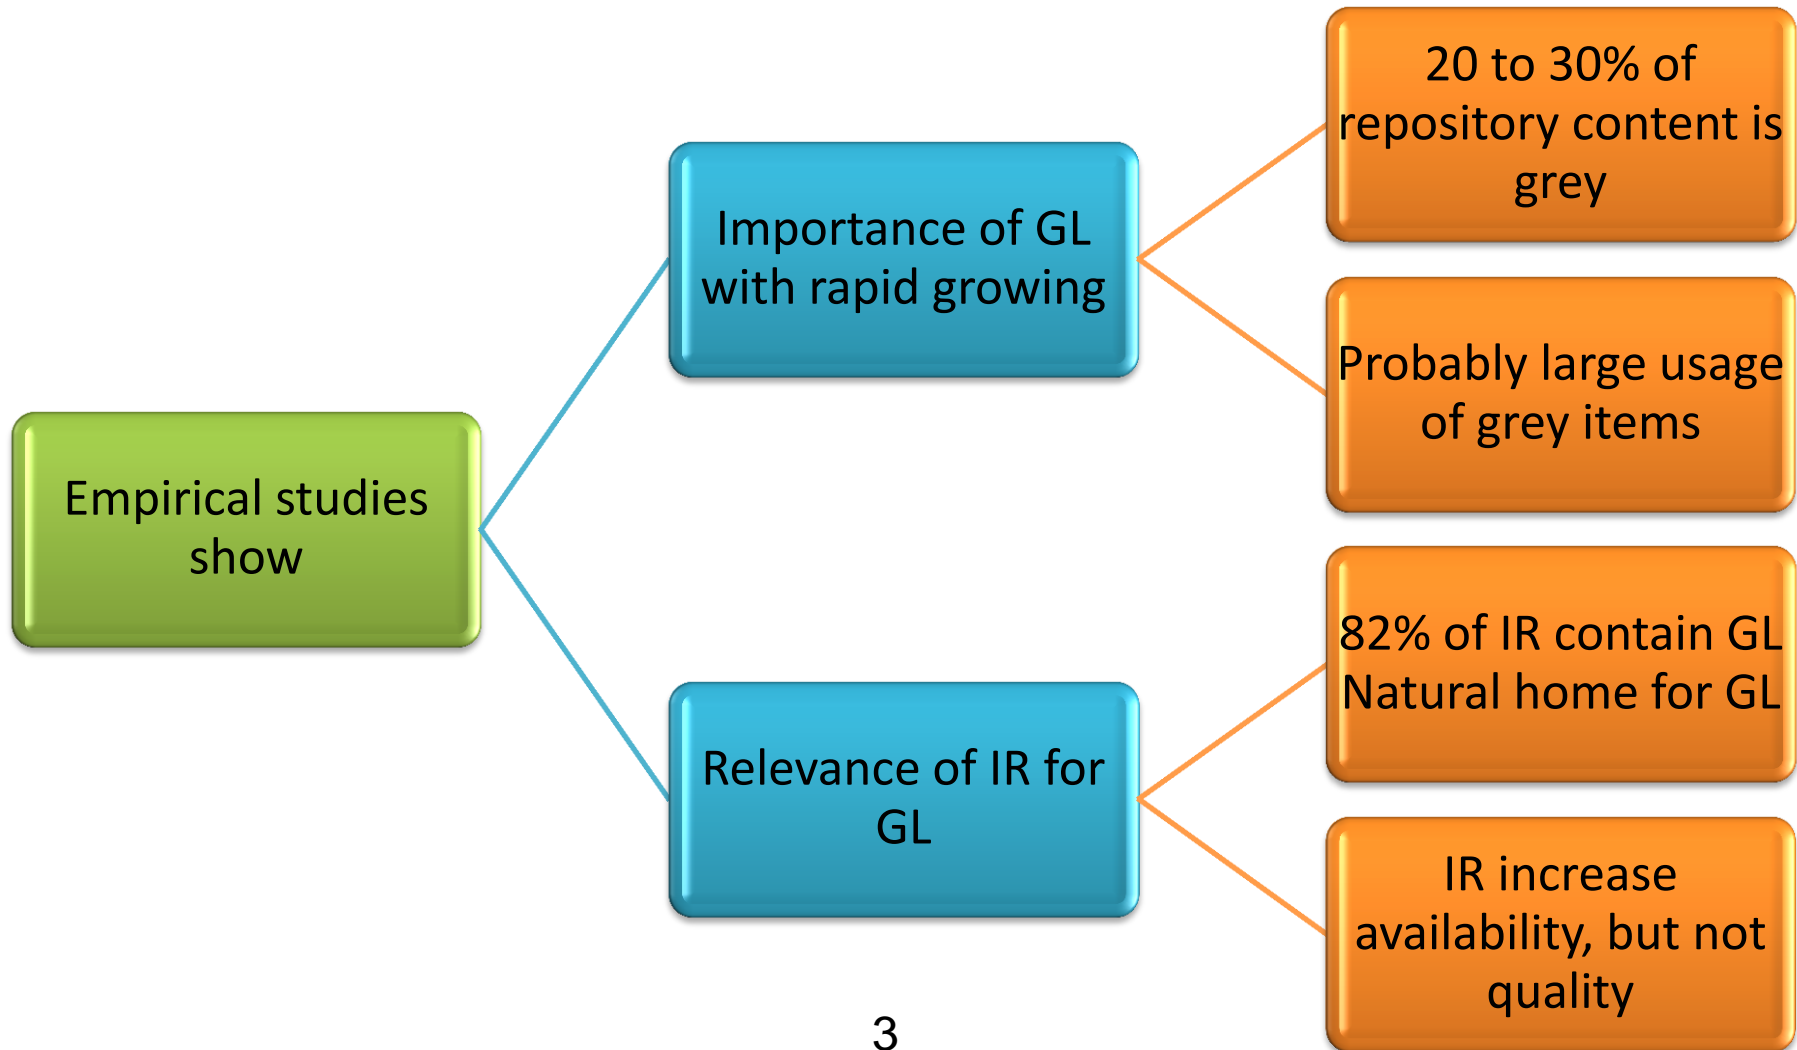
Empirical studies show

Importance of GL with rapid growing

20 to 30% of repository content is grey

Probably large usage of grey items

Relevance of IR for GL

82% of IR contain GL
Natural home for GL

IR increase availability, but not quality

3